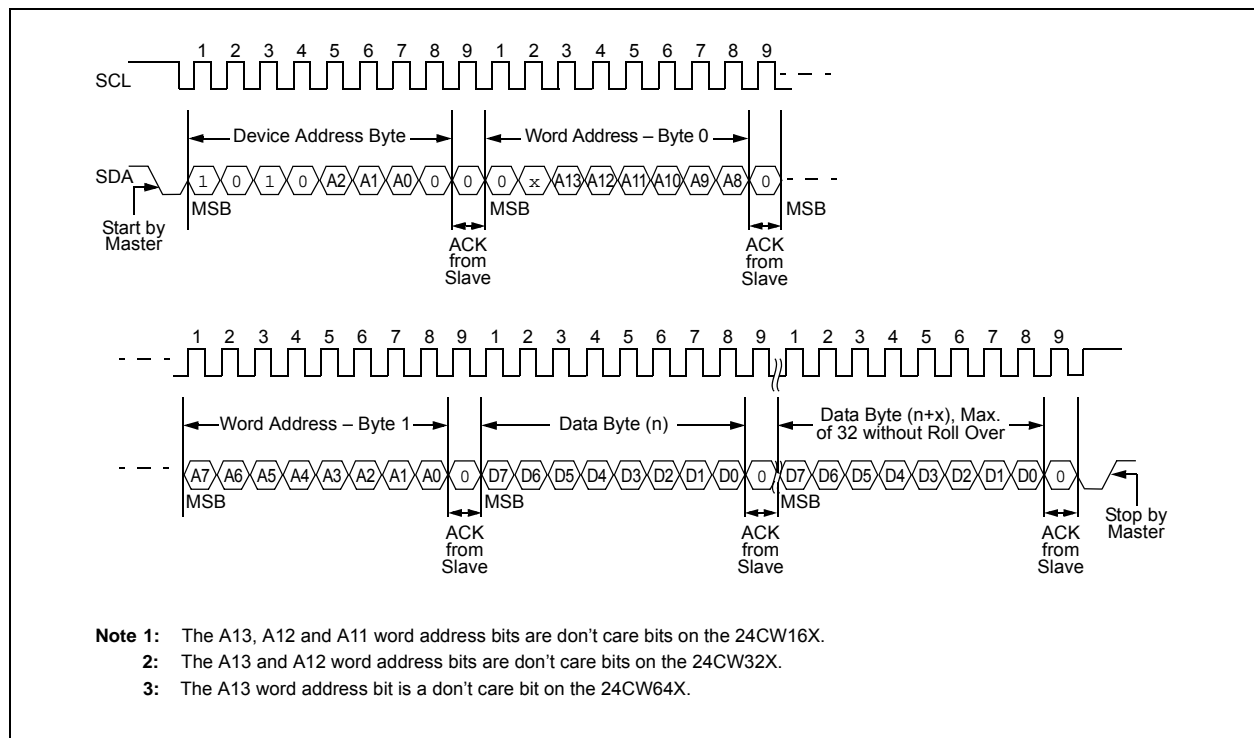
SCL

1 2 3 4 5 6 7 8 9 1 2 3 4 5 6 7 8 9

Device Address Byte

Word Address – Byte 0

SDA

1 0 1 0 A2 A1 A0 0 0 0 x A13 A12 A11 A10 A9 A8 0

Start by Master

MSB

ACK from Slave

MSB

ACK from Slave

MSB

1 2 3 4 5 6 7 8 9 1 2 3 4 5 6 7 8 9 1 2 3 4 5 6 7 8 9

Word Address – Byte 1

Data Byte (n)

Data Byte (n+x), Max. of 32 without Roll Over

A7 A6 A5 A4 A3 A2 A1 A0 0 D7 D6 D5 D4 D3 D2 D1 D0 0 D7 D6 D5 D4 D3 D2 D1 D0 0

MSB

ACK from Slave

MSB

ACK from Slave

MSB

ACK from Slave

Stop by Master

**Note 1:** The A13, A12 and A11 word address bits are don't care bits on the 24CW16X.

**2:** The A13 and A12 word address bits are don't care bits on the 24CW32X.

**3:** The A13 word address bit is a don't care bit on the 24CW64X.